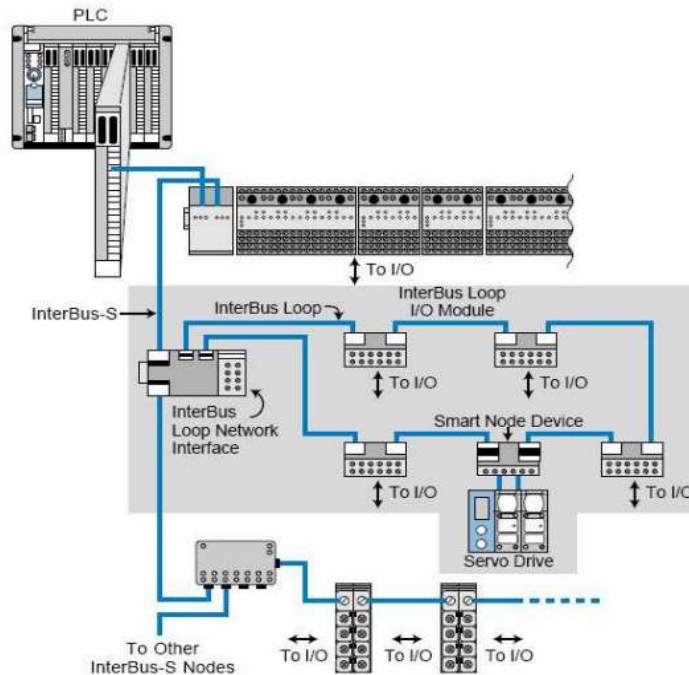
PLC

To I/O

InterBus-S

InterBus Loop

InterBus Loop I/O Module

To I/O

To I/O

InterBus Loop Network Interface

Smart Node Device

To I/O

To I/O

Servo Drive

To Other InterBus-S Nodes

To I/O

To I/O

To I/O